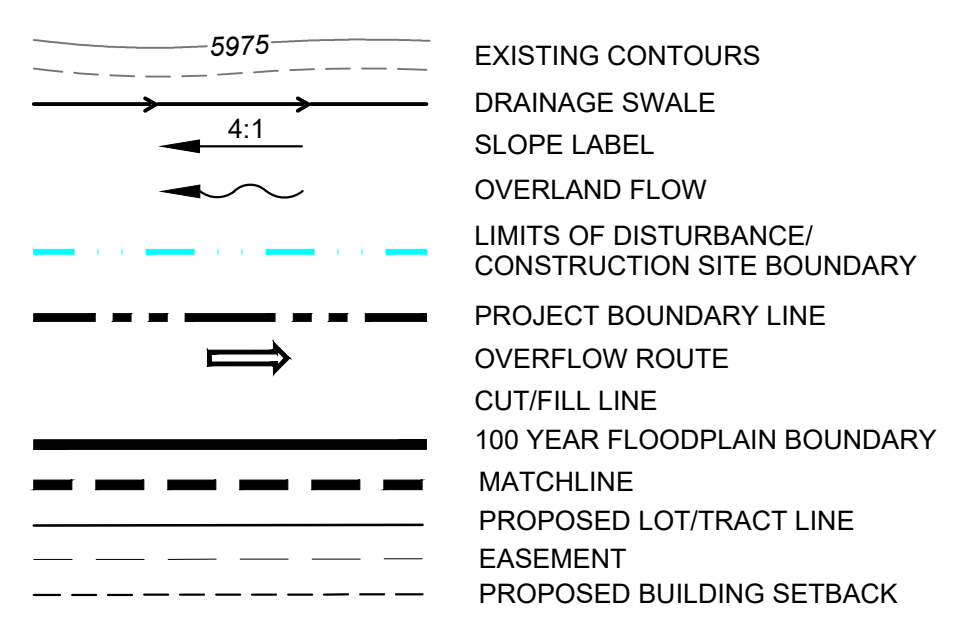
5975
EXISTING CONTOURS
DRAINAGE SWALE
4:1
SLOPE LABEL
OVERLAND FLOW
LIMITS OF DISTURBANCE/
CONSTRUCTION SITE BOUNDARY
PROJECT BOUNDARY LINE
OVERFLOW ROUTE
CUT/FILL LINE
100 YEAR FLOODPLAIN BOUNDARY
MATCHLINE
PROPOSED LOT/TRACT LINE
EASEMENT
PROPOSED BUILDING SETBACK